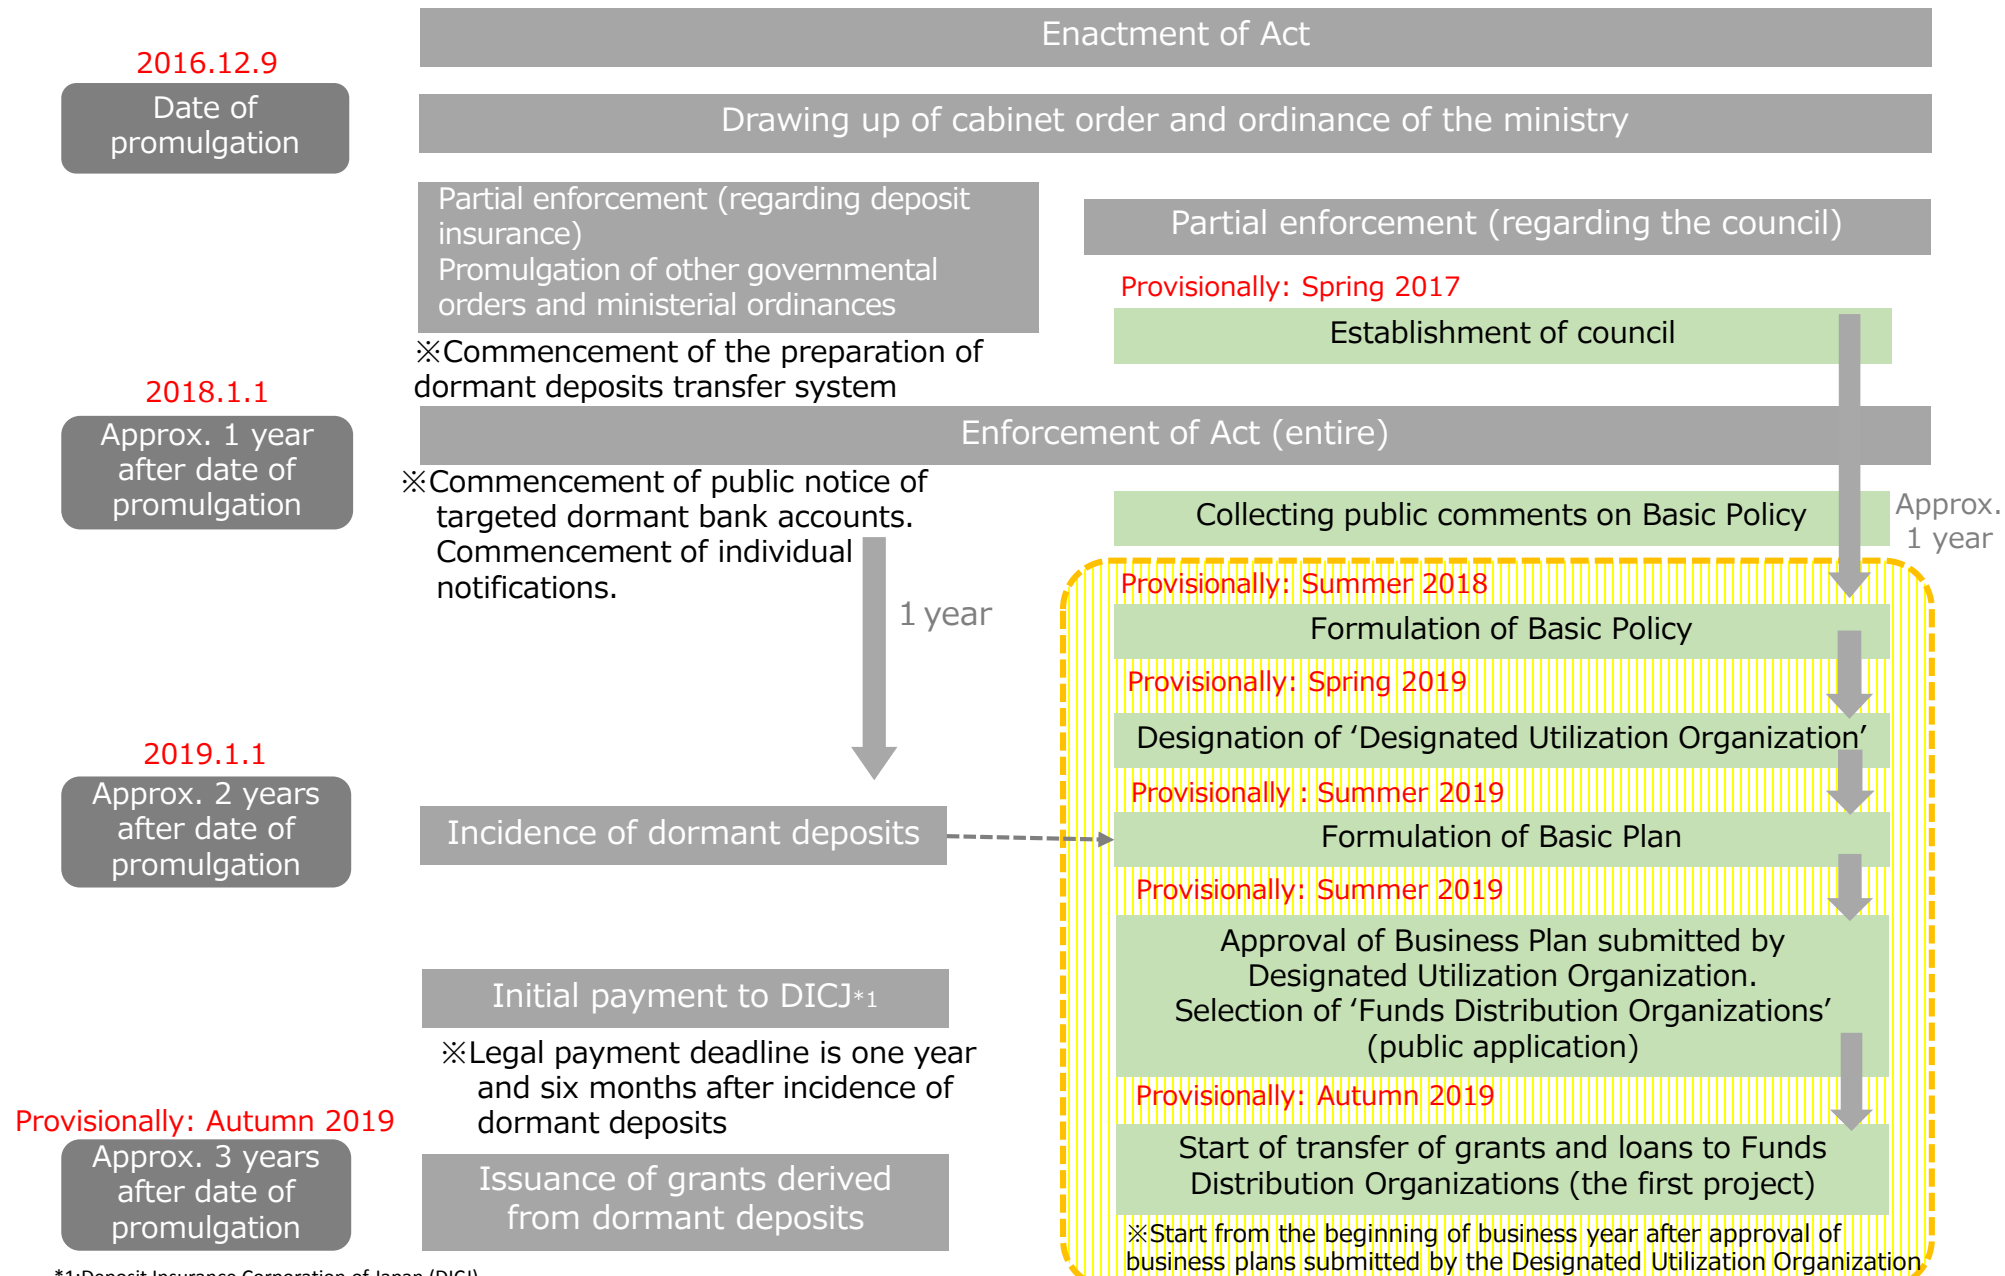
Enactment of Act

2016.12.9
Date of promulgation

Drawing up of cabinet order and ordinance of the ministry

Partial enforcement (regarding deposit insurance)
Promulgation of other governmental orders and ministerial ordinances

※Commencement of the preparation of dormant deposits transfer system

Partial enforcement (regarding the council)

Provisionally: Spring 2017

Establishment of council

2018.1.1
Approx. 1 year after date of promulgation

Enforcement of Act (entire)

※Commencement of public notice of targeted dormant bank accounts. Commencement of individual notifications.

1 year

Collecting public comments on Basic Policy

Approx. 1 year

Provisionally: Summer 2018

Formulation of Basic Policy

Provisionally: Spring 2019

Designation of 'Designated Utilization Organization'

2019.1.1
Approx. 2 years after date of promulgation

Incidence of dormant deposits

Provisionally : Summer 2019

Formulation of Basic Plan

Provisionally: Summer 2019

Approval of Business Plan submitted by Designated Utilization Organization.
Selection of 'Funds Distribution Organizations' (public application)

Initial payment to DICJ*1

※Legal payment deadline is one year and six months after incidence of dormant deposits

Provisionally: Autumn 2019

Provisionally: Autumn 2019
Approx. 3 years after date of promulgation

Issuance of grants derived from dormant deposits

Start of transfer of grants and loans to Funds Distribution Organizations (the first project)

※Start from the beginning of business year after approval of business plans submitted by the Designated Utilization Organization

*1:Deposit Insurance Corporation of Japan (DICJ)